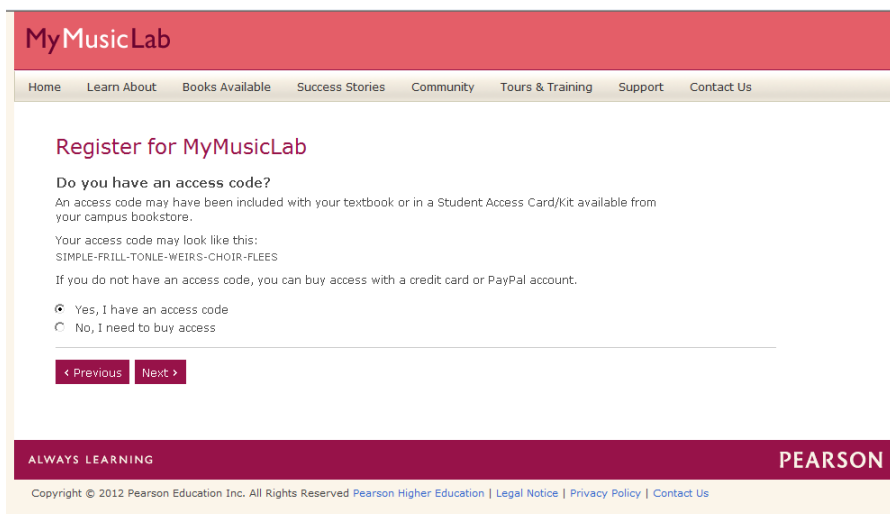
MyMusicLab

Home Learn About Books Available Success Stories Community Tours & Training Support Contact Us

Register for MyMusicLab

Do you have an access code?

An access code may have been included with your textbook or in a Student Access Card/Kit available from your campus bookstore.

Your access code may look like this:
SIMPLE-FRILL-TONLE-WEIRS-CHOIR-FLEES

If you do not have an access code, you can buy access with a credit card or PayPal account.

Yes, I have an access code
No, I need to buy access

‹ Previous Next ›

ALWAYS LEARNING

PEARSON

Copyright © 2012 Pearson Education Inc. All Rights Reserved Pearson Higher Education | Legal Notice | Privacy Policy | Contact Us